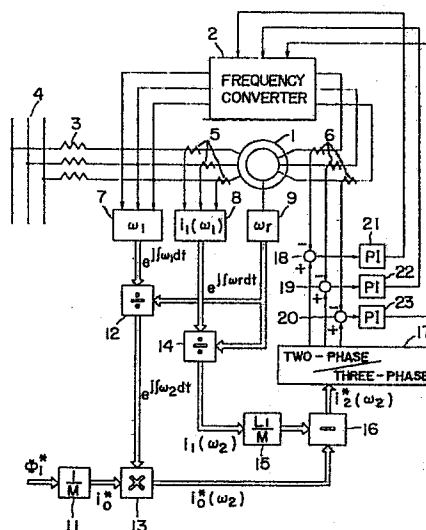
2

FREQUENCY CONVERTER

4

3

5

1

6

7

$\omega_1$

8

$I_1(\omega_1)$

9

$\omega_r$

21

PI

22

PI

23

PI

18

19

20

$e^{j\int\omega_1 dt}$

$e^{j\int\omega r dt}$

÷

12

14

÷

17

TWO - PHASE

THREE - PHASE

$e^{j\int\omega_2 dt}$

$i_2^*(\omega_2)$

$\frac{L1}{M}$

16

$I_1(\omega_2)$

15

$\Phi_1^*$

$\frac{1}{M}$

$i_0^*$

×

$i_0^*(\omega_2)$

11

13